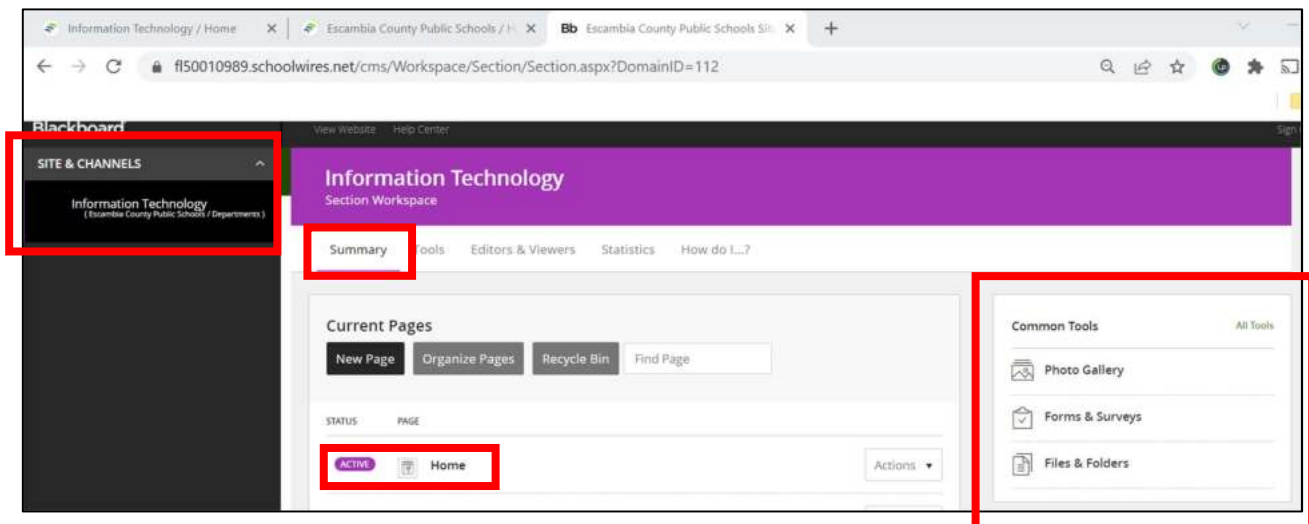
Information Technology / Home
Escambia County Public Schools / H
Bb Escambia County Public Schools Sit
fl50010989.schoolwires.net/cms/Workspace/Section/Section.aspx?DomainID=112

Blackboard
View Website Help Center
Sign

SITE & CHANNELS
Information Technology
( Escambia County Public Schools / Departments )

Information Technology
Section Workspace

Summary Tools Editors & Viewers Statistics How do I...?

Current Pages
New Page Organize Pages Recycle Bin Find Page

STATUS PAGE
ACTIVE Home Actions

Common Tools All Tools
Photo Gallery
Forms & Surveys
Files & Folders